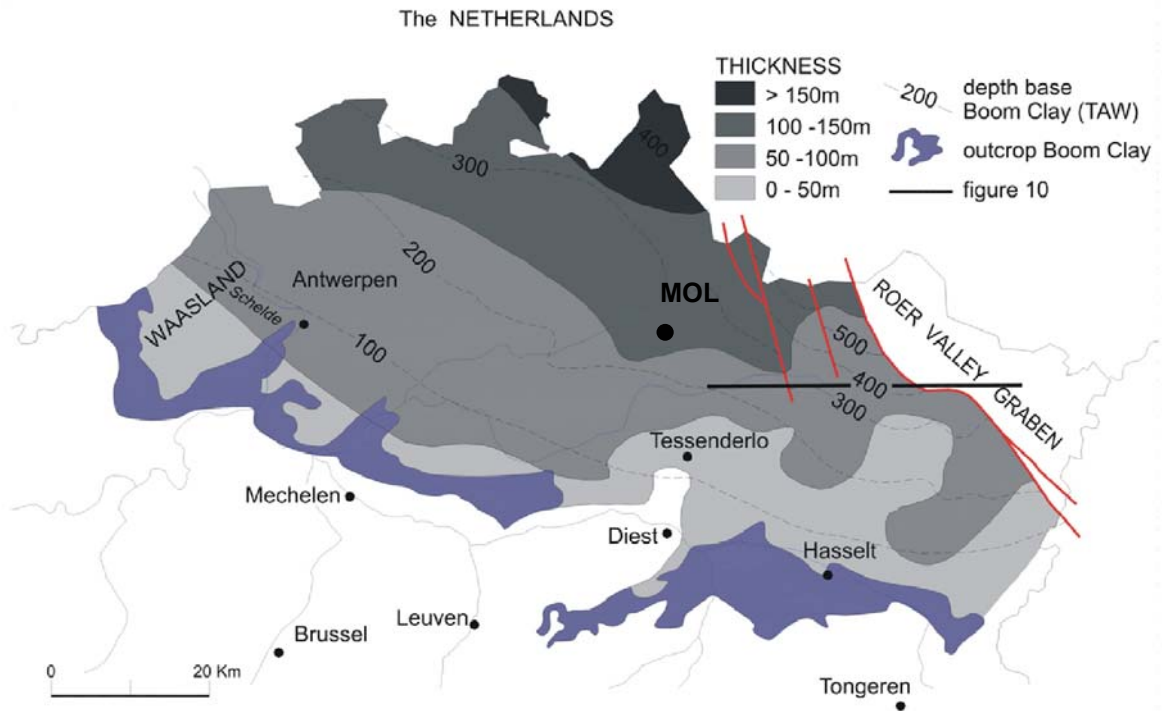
The NETHERLANDS

THICKNESS
> 150m
100 -150m
50 -100m
0 - 50m

200 depth base Boom Clay (TAW)
outcrop Boom Clay
figure 10

400
300
200
100
500
400
300

WAASLAND
Scheldе
Antwerpen
MOL
ROER VALLEY GRABEN
Tessenderlo
Mechelen
Diest
Hasselt
Leuven
Brussel
Tongeren

0
20 Km